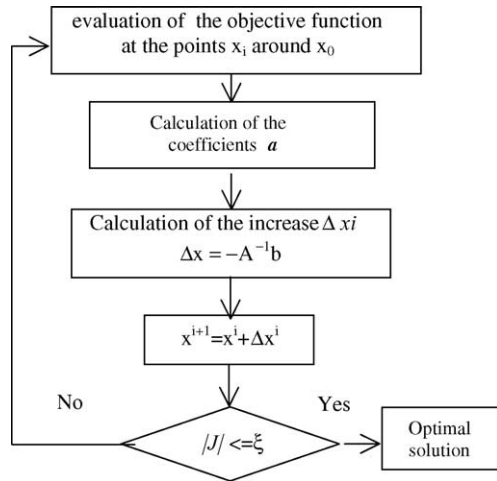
evaluation of the objective function at the points $x_i$ around $x_0$

Calculation of the coefficients $\boldsymbol{a}$

Calculation of the increase $\Delta xi$

$\Delta x = -A^{-1}b$

$x^{i+1}=x^i+\Delta x^i$

No

Yes

$/J/ <= \xi$

Optimal solution